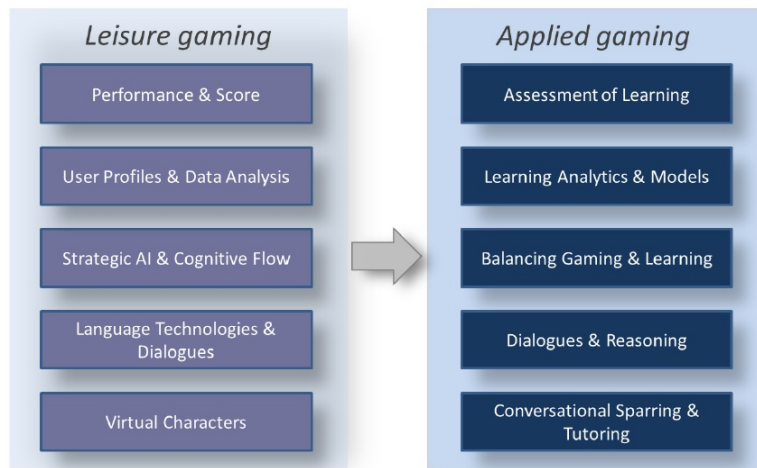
Leisure gaming

Performance & Score

User Profiles & Data Analysis

Strategic AI & Cognitive Flow

Language Technologies & Dialogues

Virtual Characters

Applied gaming

Assessment of Learning

Learning Analytics & Models

Balancing Gaming & Learning

Dialogues & Reasoning

Conversational Sparring & Tutoring